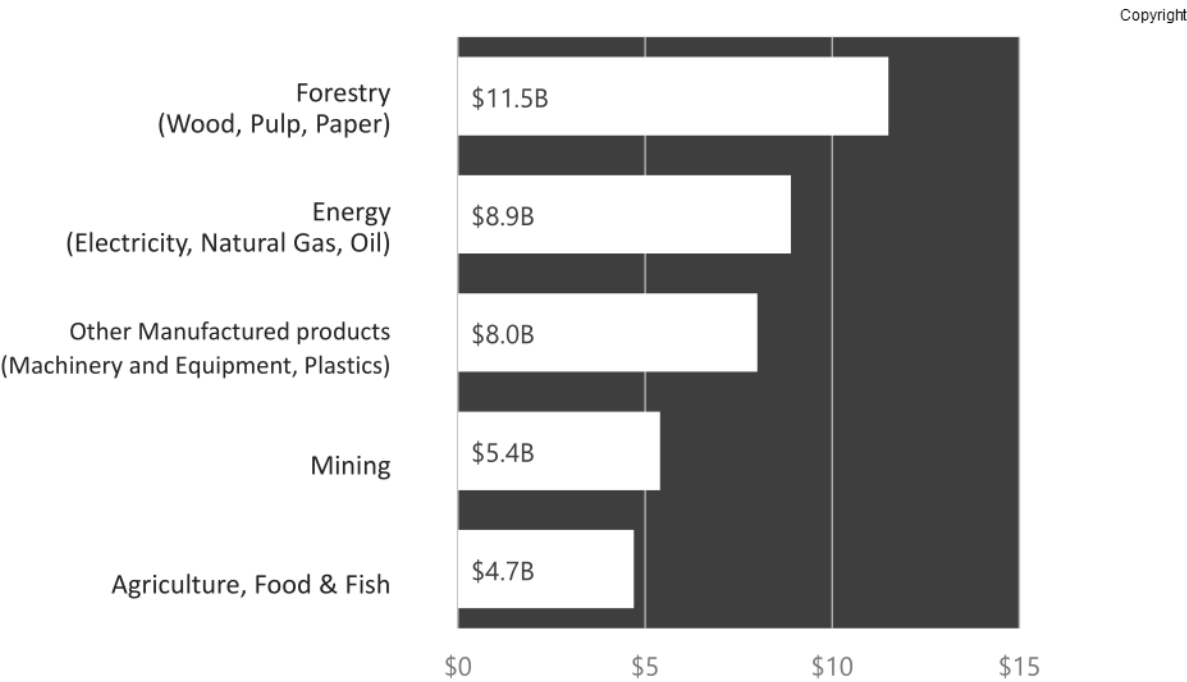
Copyright

Forestry
(Wood, Pulp, Paper)
$11.5B

Energy
(Electricity, Natural Gas, Oil)
$8.9B

Other Manufactured products
(Machinery and Equipment, Plastics)
$8.0B

Mining
$5.4B

Agriculture, Food & Fish
$4.7B

$0 $5 $10 $15